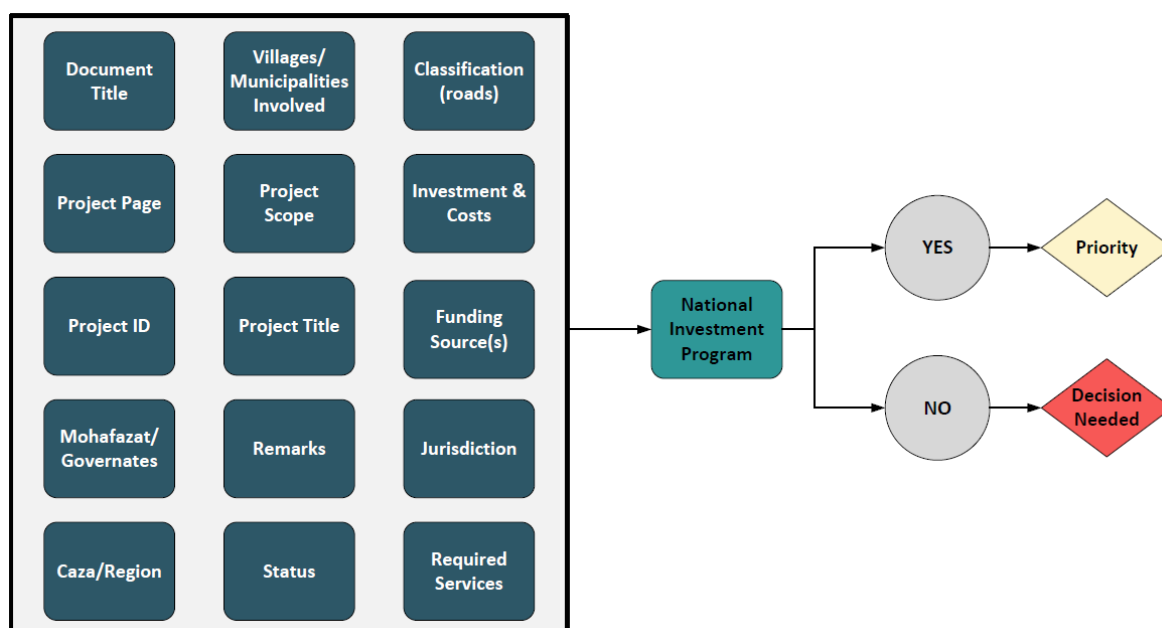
Document Title

Villages/ Municipalities Involved

Classification (roads)

Project Page

Project Scope

Investment & Costs

Project ID

Project Title

Funding Source(s)

Mohafazat/ Governates

Remarks

Jurisdiction

Caza/Region

Status

Required Services

National Investment Program

YES

Priority

NO

Decision Needed